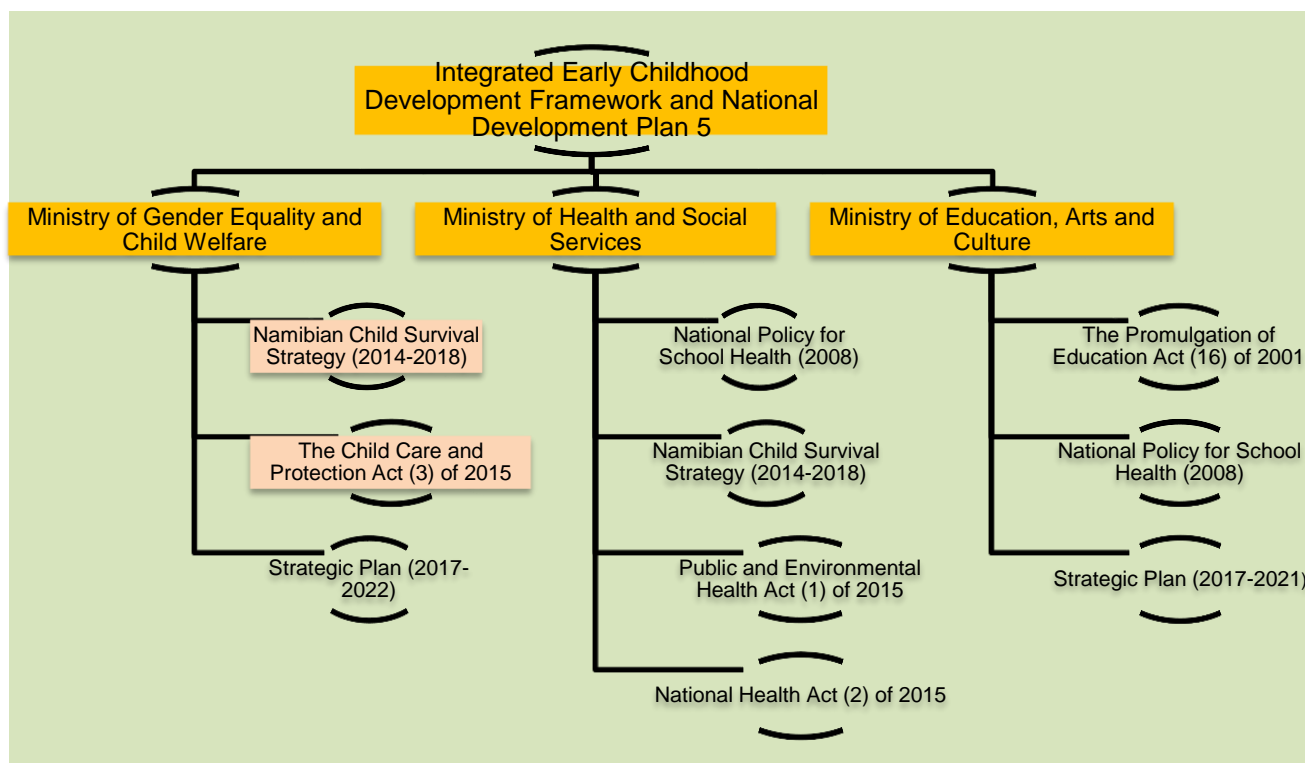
Integrated Early Childhood Development Framework and National Development Plan 5

Ministry of Gender Equality and Child Welfare

Namibian Child Survival Strategy (2014-2018)

The Child Care and Protection Act (3) of 2015

Strategic Plan (2017-2022)

Ministry of Health and Social Services

National Policy for School Health (2008)

Namibian Child Survival Strategy (2014-2018)

Public and Environmental Health Act (1) of 2015

National Health Act (2) of 2015

Ministry of Education, Arts and Culture

The Promulgation of Education Act (16) of 2001

National Policy for School Health (2008)

Strategic Plan (2017-2021)